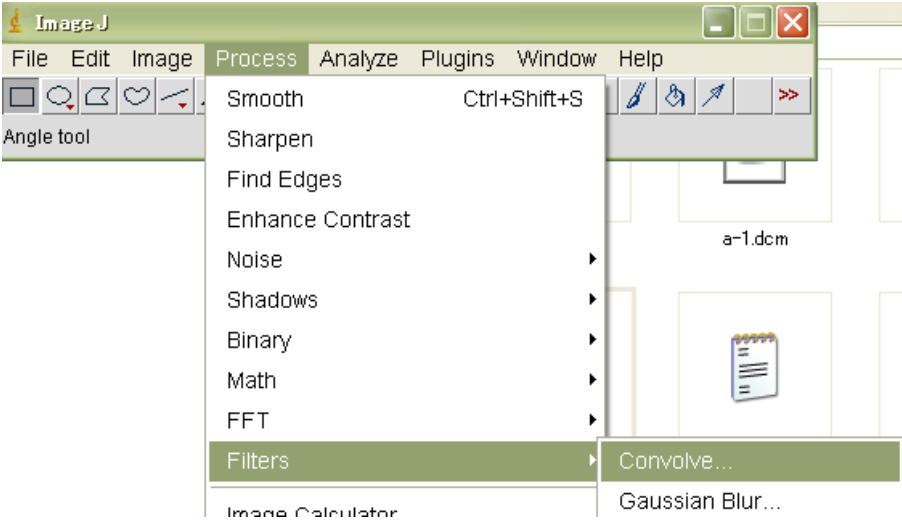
ImageJ

File Edit Image Process Analyze Plugins Window Help

>>

Angle tool

Smooth Ctrl+Shift+S
Sharpen
Find Edges
Enhance Contrast
Noise
Shadows
Binary
Math
FFT
Filters
Image Calculator

Convolve...
Gaussian Blur...

a-1.dcm